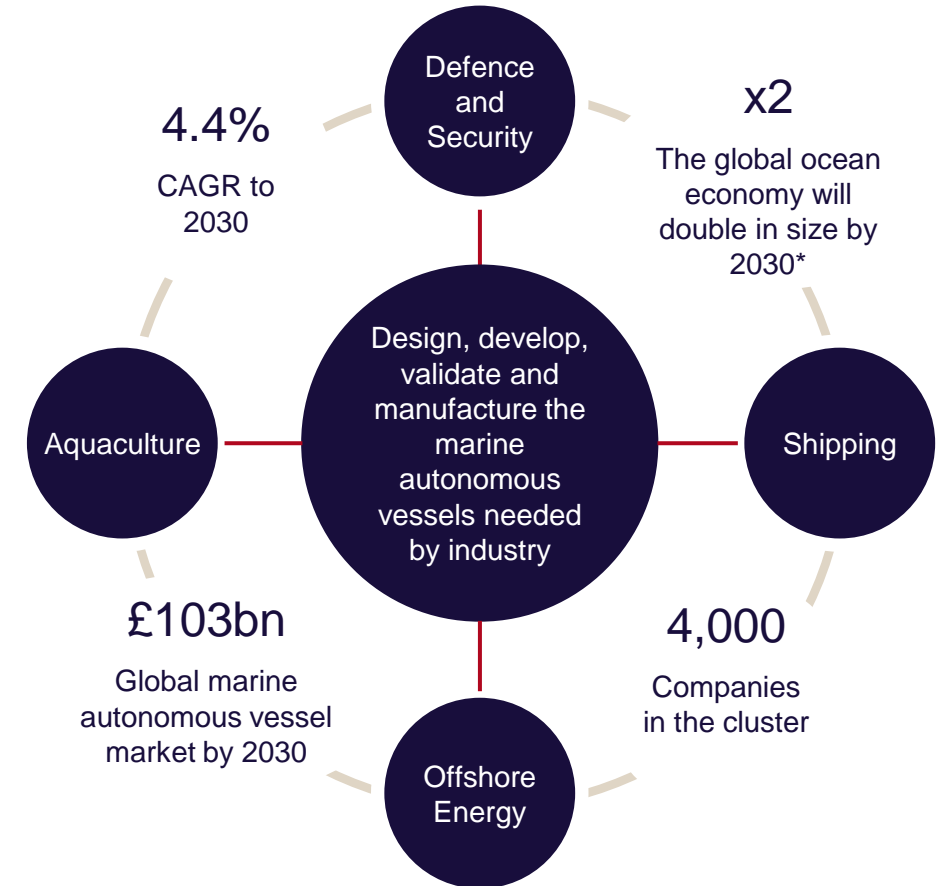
Defence and Security

4.4%

CAGR to 2030

x2

The global ocean economy will double in size by 2030*

Design, develop, validate and manufacture the marine autonomous vessels needed by industry

Aquaculture

Shipping

£103bn

Global marine autonomous vessel market by 2030

4,000

Companies in the cluster

Offshore Energy